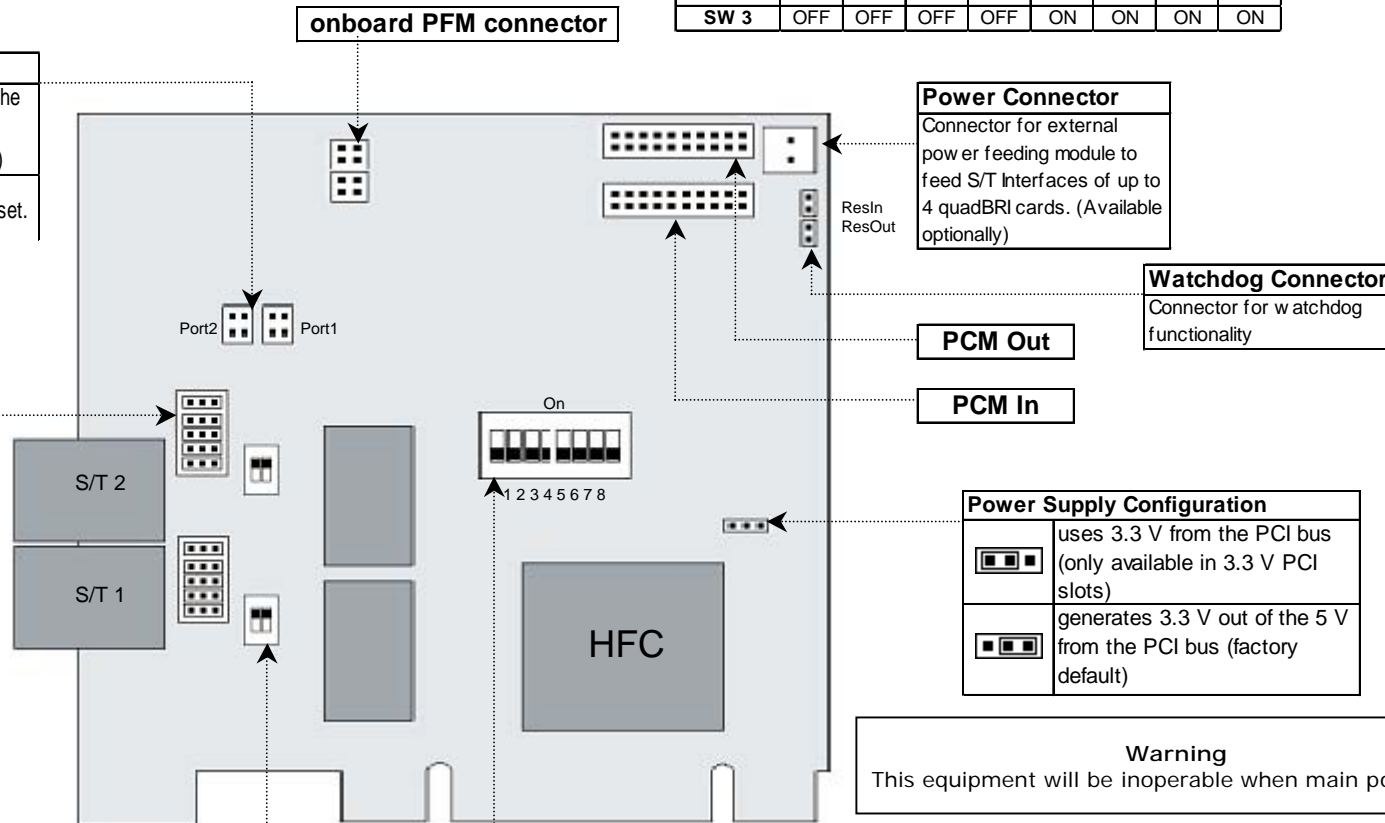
| SW 3 | OFF | OFF | OFF | OFF | ON | ON | ON | ON |
|---|---|---|---|---|---|---|---|---|

onboard PFM connector

he

)

set.

Power Connector
Connector for external pow er feeding module to feed S/T Interfaces of up to 4 quadBRI cards. (Available optionally)

ResIn
ResOut

Watchdog Connector
Connector for w atchdog functionality

Port2 Port1

PCM Out

PCM In

On

1 2 3 4 5 6 7 8

S/T 2

S/T 1

Power Supply Configuration

| | uses 3.3 V from the PCI bus (only available in 3.3 V PCI slots) |
|---|---|
| | generates 3.3 V out of the 5 V from the PCI bus (factory default) |

HFC

Warning
This equipment will be inoperable when main po